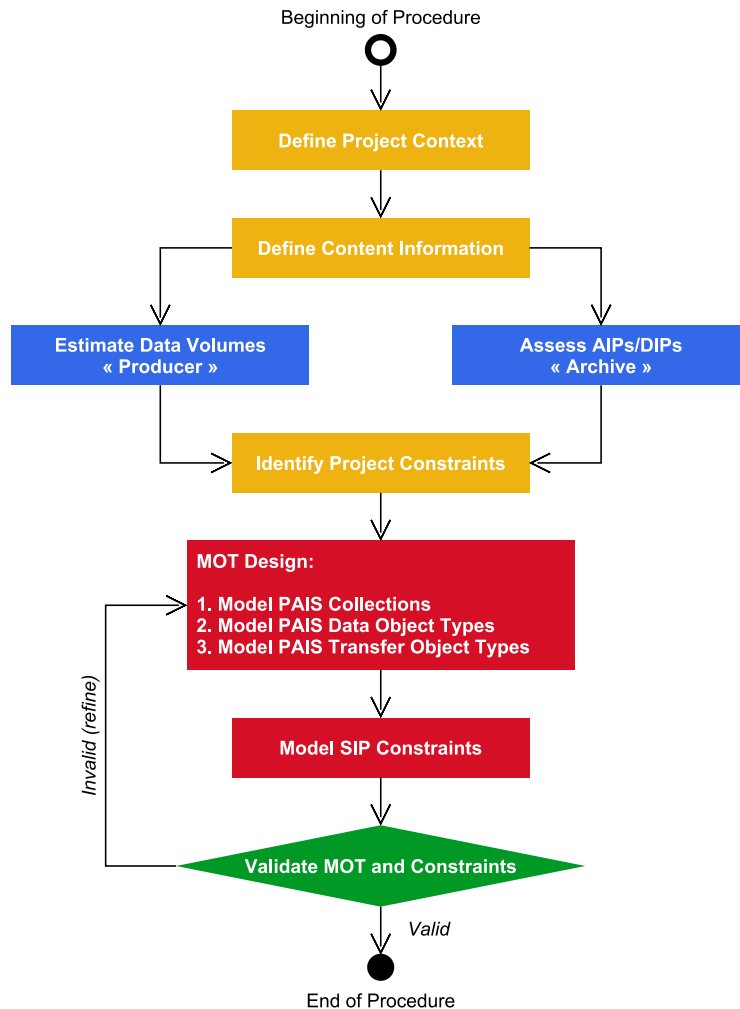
Beginning of Procedure

Define Project Context

Define Content Information

Estimate Data Volumes
« Producer »

Assess AIPs/DIPs
« Archive »

Identify Project Constraints

MOT Design:

1. Model PAIS Collections
2. Model PAIS Data Object Types
3. Model PAIS Transfer Object Types

Model SIP Constraints

Invalid (refine)

Validate MOT and Constraints

Valid

End of Procedure